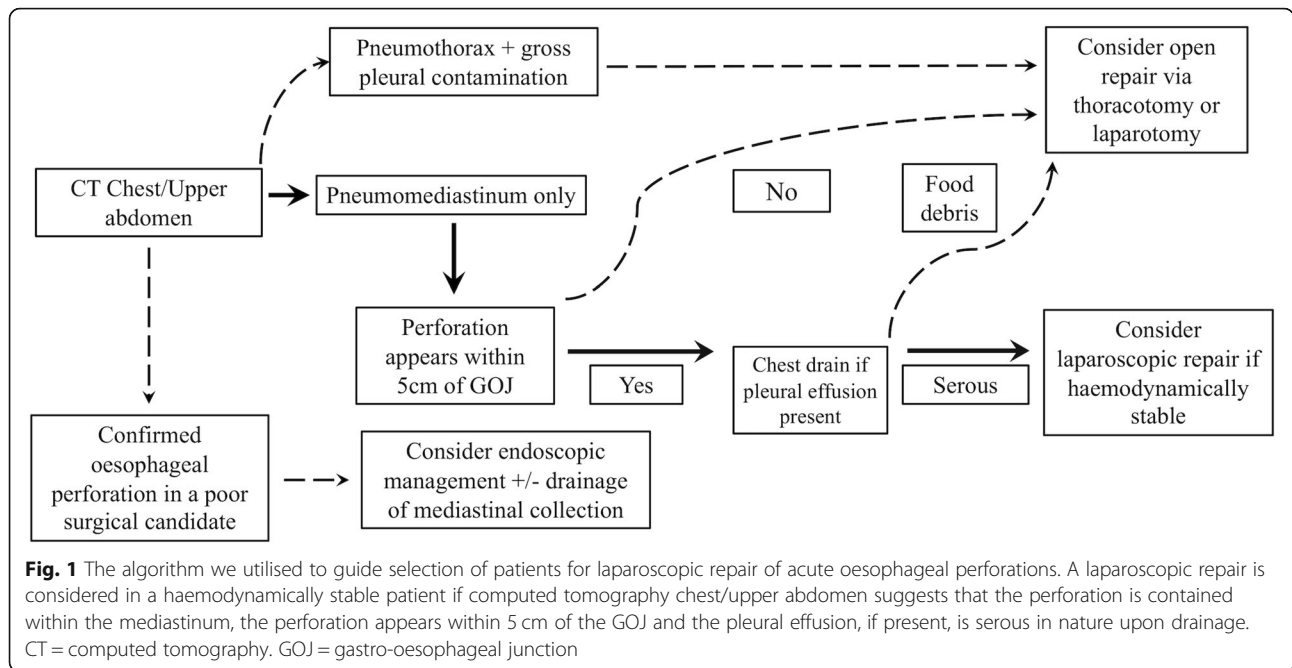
Pneumothorax + gross pleural contamination

Consider open repair via thoracotomy or laparotomy

CT Chest/Upper abdomen

Pneumomediastinum only

No

Food debris

Perforation appears within 5cm of GOJ

Yes

Chest drain if pleural effusion present

Serous

Consider laparoscopic repair if haemodynamically stable

Confirmed oesophageal perforation in a poor surgical candidate

Consider endoscopic management +/- drainage of mediastinal collection

**Fig. 1** The algorithm we utilised to guide selection of patients for laparoscopic repair of acute oesophageal perforations. A laparoscopic repair is considered in a haemodynamically stable patient if computed tomography chest/upper abdomen suggests that the perforation is contained within the mediastinum, the perforation appears within 5 cm of the GOJ and the pleural effusion, if present, is serous in nature upon drainage. CT = computed tomography. GOJ = gastro-oesophageal junction